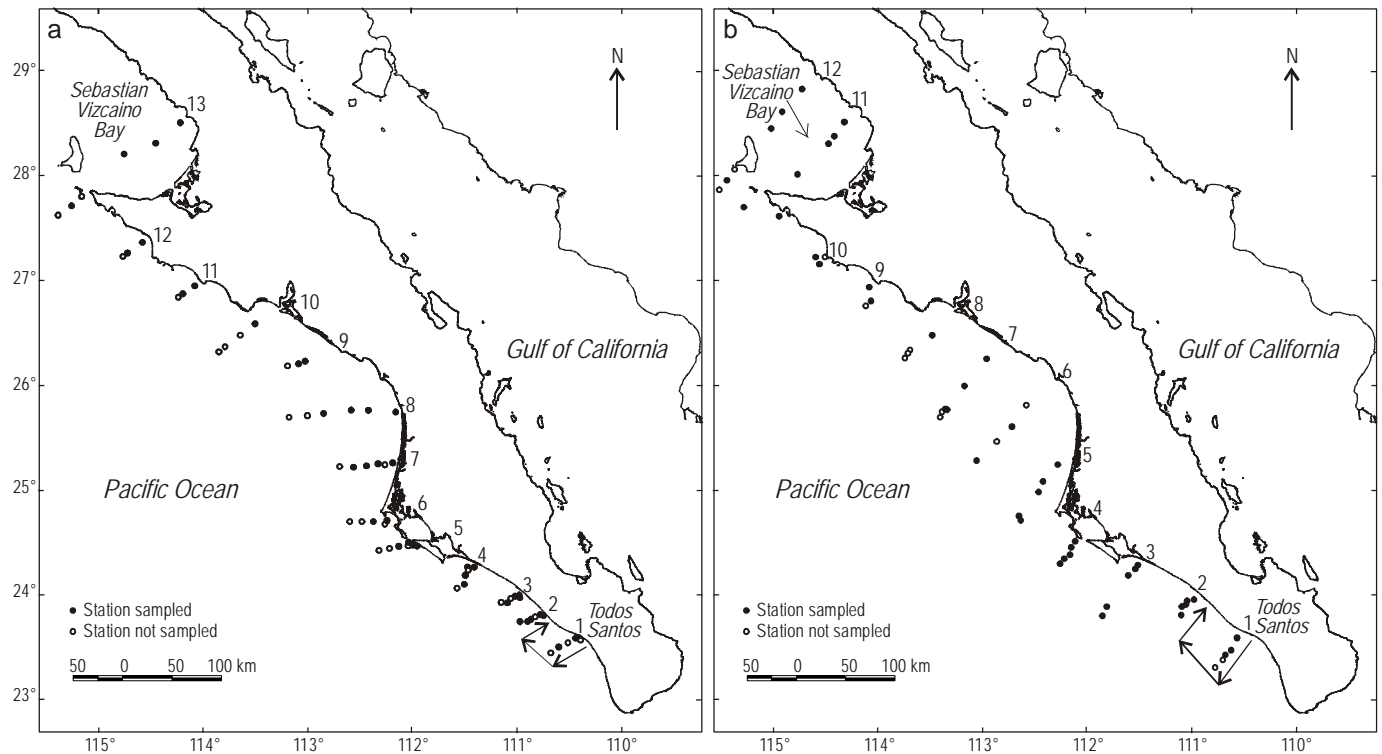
a

29°

28°

27°

26°

25°

24°

23°

N

Sebastian Vizcaino Bay

13

12

11

10

9

8

7

6

5

4

3

2

1

Todos Santos

Gulf of California

Pacific Ocean

● Station sampled
○ Station not sampled

50 0 50 100 km

115° 114° 113° 112° 111° 110°

b

N

Sebastian Vizcaino Bay

12

11

10

9

8

7

6

5

4

3

2

1

Todos Santos

Gulf of California

Pacific Ocean

● Station sampled
○ Station not sampled

50 0 50 100 km

115° 114° 113° 112° 111° 110°